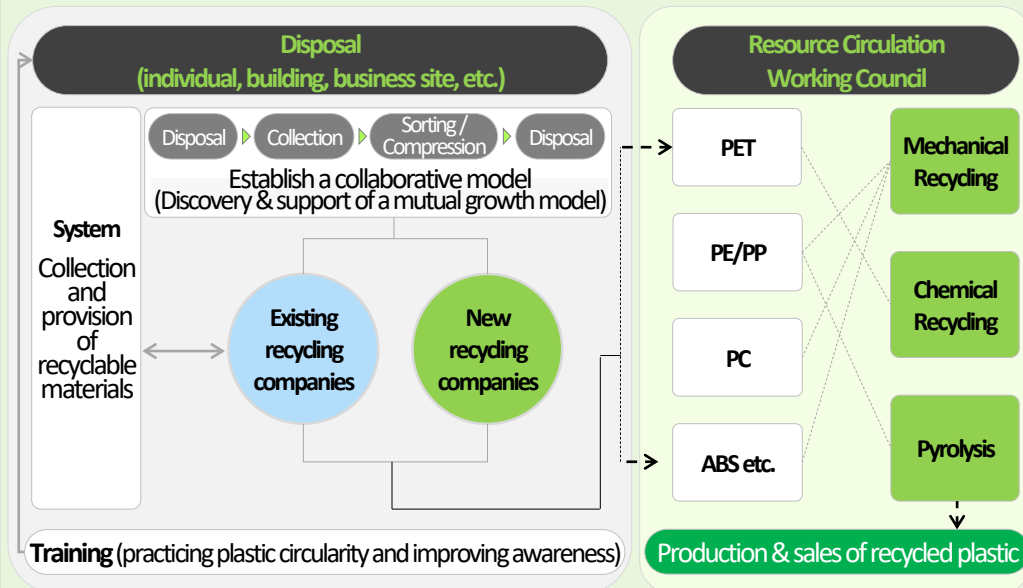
Disposal
(individual, building, business site, etc.)

Disposal
Collection
Sorting / Compression
Disposal

Establish a collaborative model
(Discovery & support of a mutual growth model)

System
Collection and provision of recyclable materials

Existing recycling companies

New recycling companies

Training (practicing plastic circularity and improving awareness)

Resource Circulation Working Council

PET

PE/PP

PC

ABS etc.

Mechanical Recycling

Chemical Recycling

Pyrolysis

Production & sales of recycled plastic